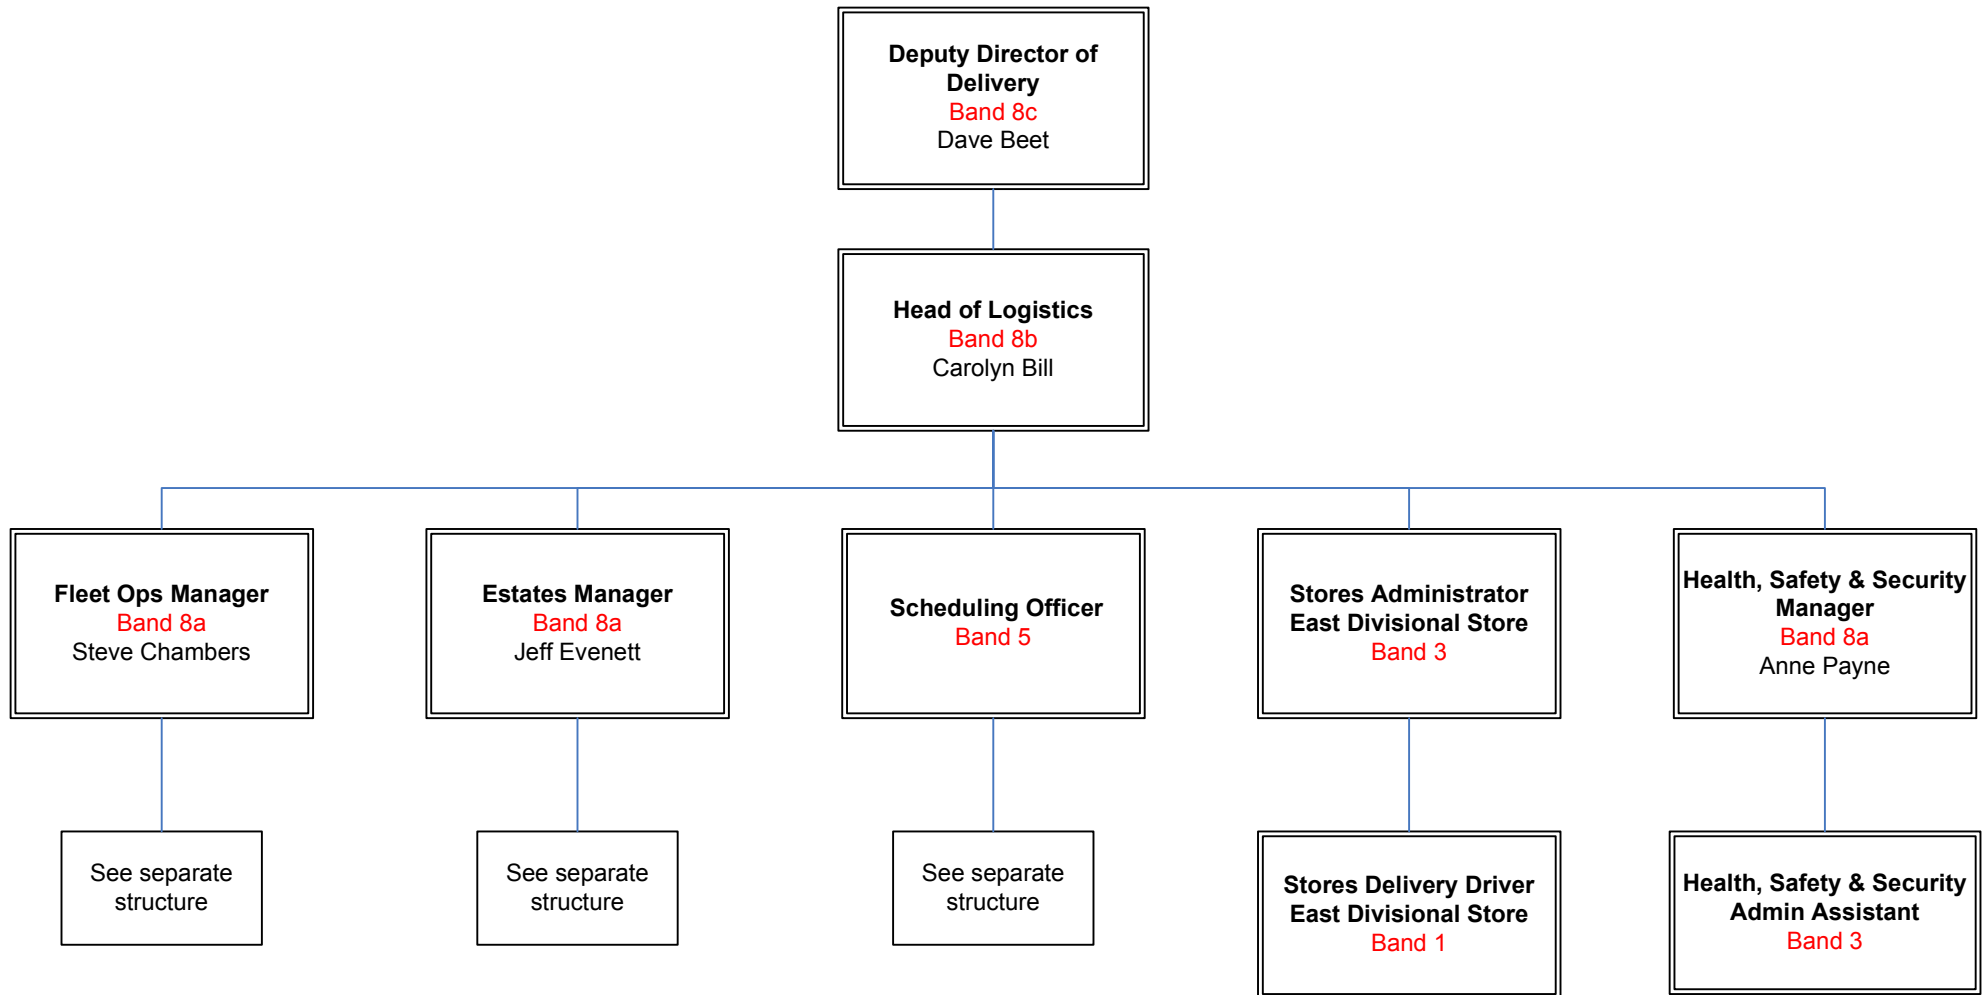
**Deputy Director of Delivery**
Band 8c
Dave Beet

**Head of Logistics**
Band 8b
Carolyn Bill

**Fleet Ops Manager**
Band 8a
Steve Chambers

See separate structure

**Estates Manager**
Band 8a
Jeff Evenett

See separate structure

**Scheduling Officer**
Band 5

See separate structure

**Stores Administrator East Divisional Store**
Band 3

**Stores Delivery Driver East Divisional Store**
Band 1

**Health, Safety & Security Manager**
Band 8a
Anne Payne

**Health, Safety & Security Admin Assistant**
Band 3